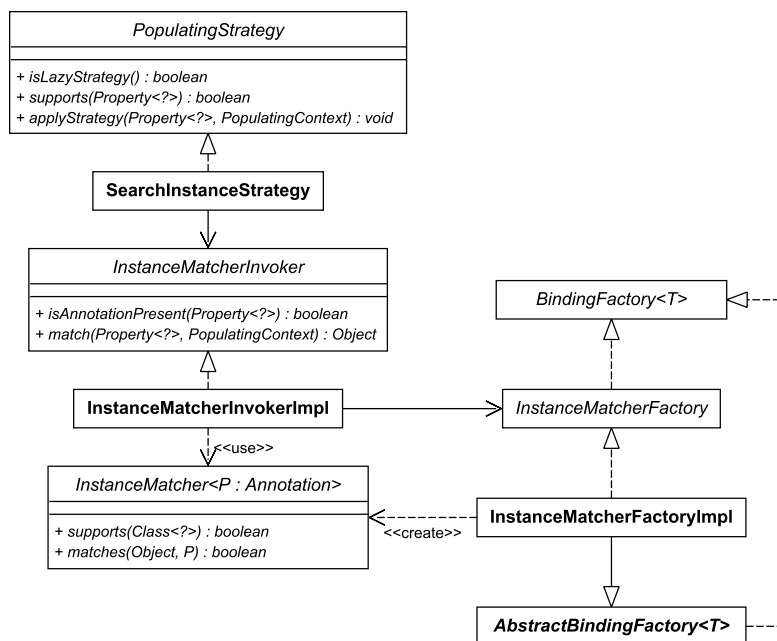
PopulatingStrategy

+ isLazyStrategy() : boolean
+ supports(Property<?>) : boolean
+ applyStrategy(Property<?>, PopulatingContext) : void

SearchInstanceStrategy

InstanceMatcherInvoker

+ isAnnotationPresent(Property<?>) : boolean
+ match(Property<?>, PopulatingContext) : Object

BindingFactory<T>

InstanceMatcherInvokerImpl

InstanceMatcherFactory

<<use>>

InstanceMatcher<P : Annotation>

+ supports(Class<?>) : boolean
+ matches(Object, P) : boolean

<<create>>

InstanceMatcherFactoryImpl

AbstractBindingFactory<T>